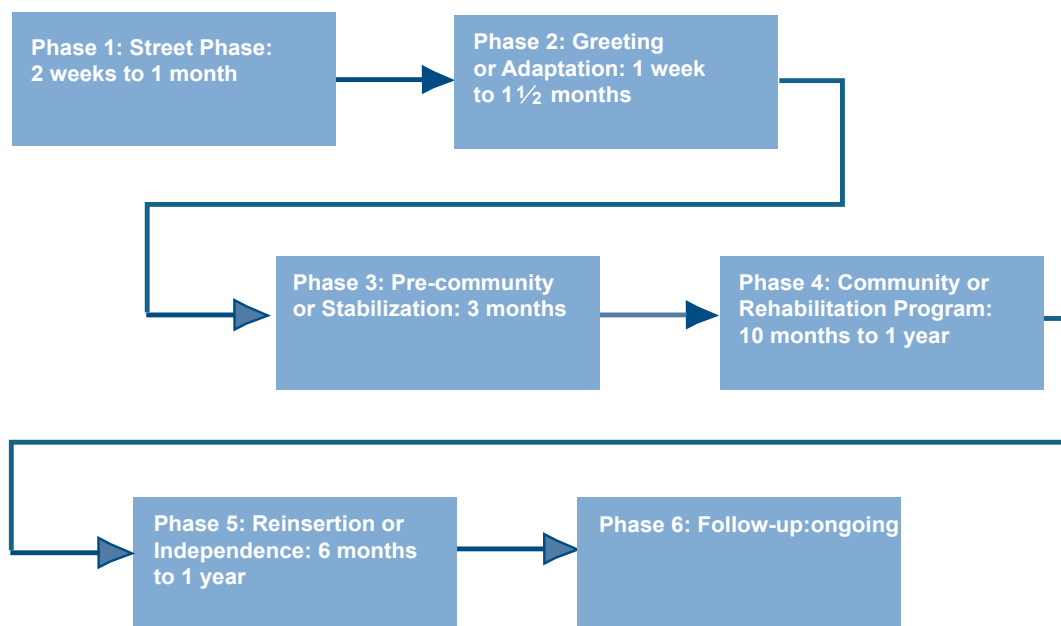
Phase 1: Street Phase: 2 weeks to 1 month

Phase 2: Greeting or Adaptation: 1 week to 1½ months

Phase 3: Pre-community or Stabilization: 3 months

Phase 4: Community or Rehabilitation Program: 10 months to 1 year

Phase 5: Reinsertion or Independence: 6 months to 1 year

Phase 6: Follow-up:ongoing